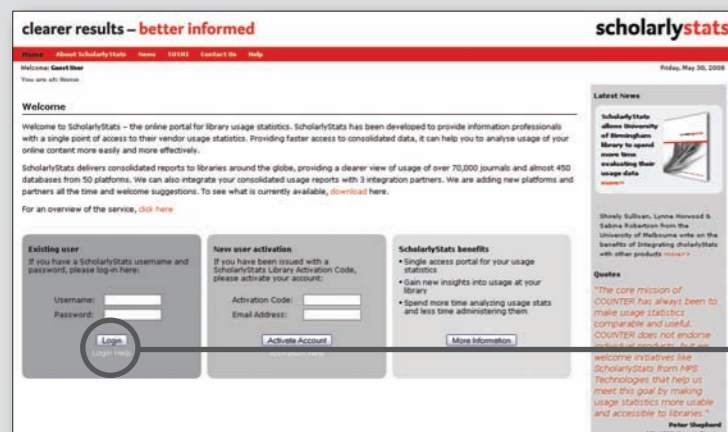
clearer results – better informed

scholarlystats

Home About ScholarlyStats News SUSHI Contact Us Help

Welcome: Guest User

You are at: Home

Friday, May 30, 2008

Welcome

Welcome to ScholarlyStats – the online portal for library usage statistics. ScholarlyStats has been developed to provide information professionals with a single point of access to their vendor usage statistics. Providing faster access to consolidated data, it can help you to analyse usage of your online content more easily and more effectively.

ScholarlyStats delivers consolidated reports to libraries around the globe, providing a clearer view of usage of over 70,000 journals and almost 450 databases from 50 platforms. We can also integrate your consolidated usage reports with 3 integration partners. We are adding new platforms and partners all the time and welcome suggestions. To see what is currently available, download here.

For an overview of the service, click here

Existing user
If you have a ScholarlyStats username and password, please log-in here:

Username:
Password:

Login
Login Help

New user activation
If you have been issued with a ScholarlyStats Library Activation Code, please activate your account:

Activation Code:
Email Address:

Activate Account
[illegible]

ScholarlyStats benefits
• Single access portal for your usage statistics
• Gain new insights into usage at your library
• Spend more time analyzing usage stats and less time administering them

More Information

Latest News

ScholarlyStats allows University of Birmingham library to spend more time evaluating their usage data
more>>

Shirely Sullivan, Lynne Horwood & Sabina Robertson from the University of Melbourne write on the benefits of integrating ScholarlyStats with other products more>>

Quotes

"The core mission of COUNTER has always been to make usage statistics comparable and useful. COUNTER does not endorse individual products, but we welcome initiatives like ScholarlyStats from MPS Technologies that help us meet this goal by making usage statistics more usable and accessible to libraries."

Peter Shepherd